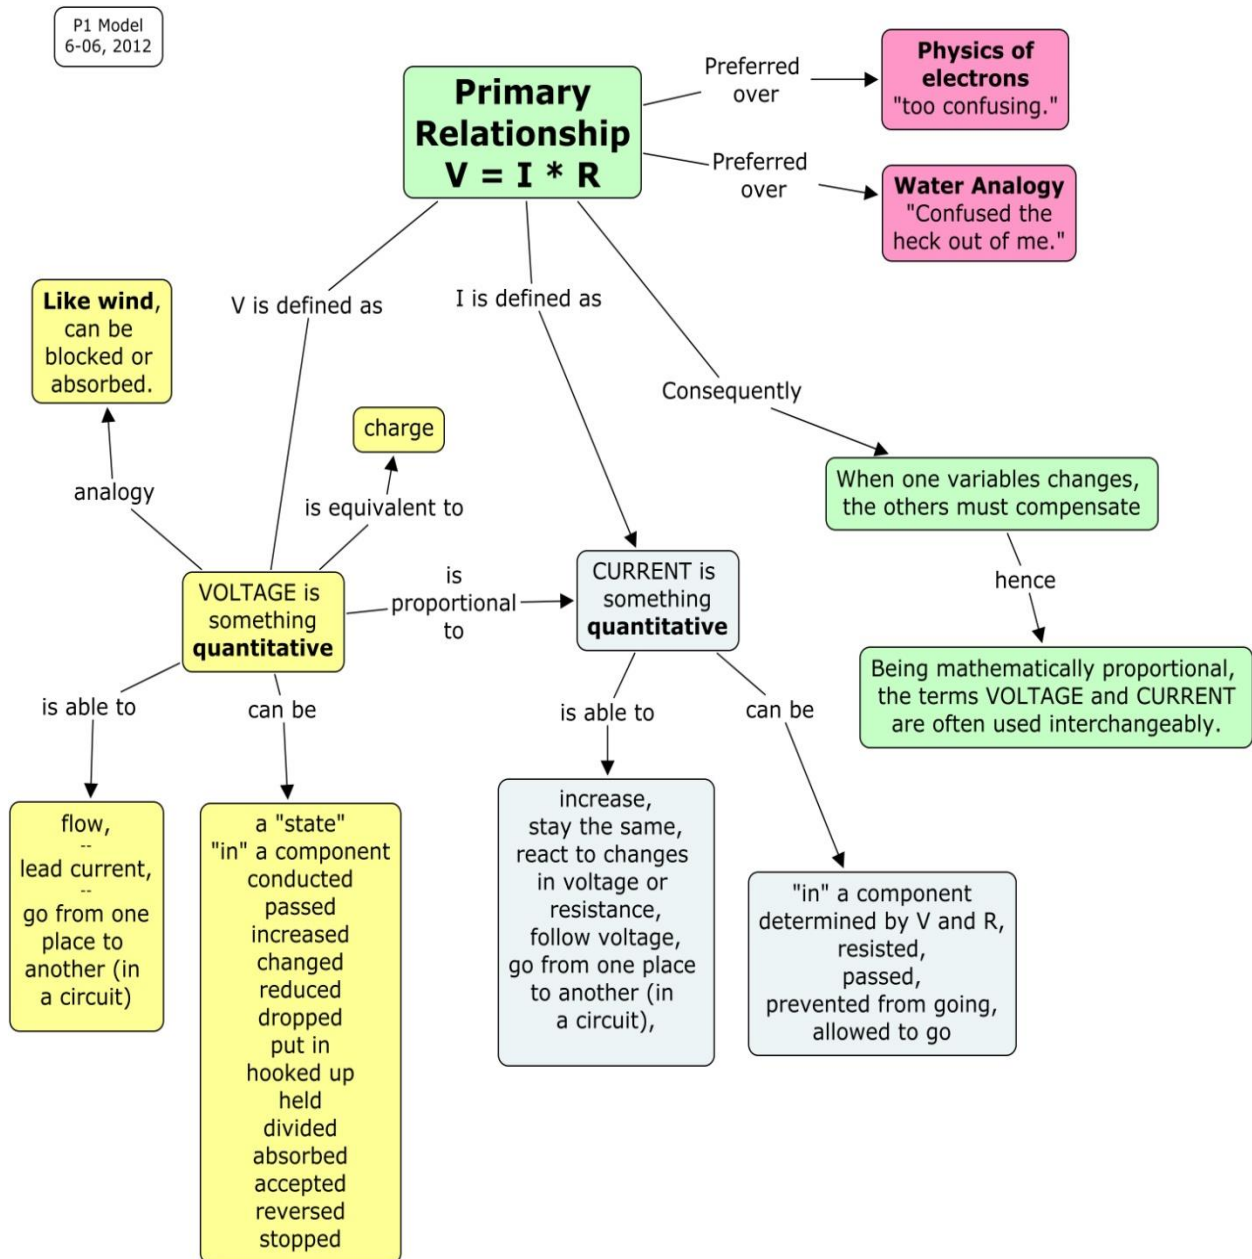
P1 Model
6-06, 2012

Primary Relationship
$V = I * R$

Preferred over

Physics of electrons
"too confusing."

Preferred over

Water Analogy
"Confused the heck out of me."

Like wind, can be blocked or absorbed.

V is defined as

I is defined as

Consequently

charge

analogy

is equivalent to

When one variables changes, the others must compensate

hence

VOLTAGE is something quantitative

is proportional to

CURRENT is something quantitative

Being mathematically proportional, the terms VOLTAGE and CURRENT are often used interchangeably.

is able to

can be

is able to

can be

flow,
--
lead current,
--
go from one place to another (in a circuit)

a "state"
"in" a component
conducted
passed
increased
changed
reduced
dropped
put in
hooked up
held
divided
absorbed
accepted
reversed
stopped

increase,
stay the same,
react to changes in voltage or resistance,
follow voltage,
go from one place to another (in a circuit),

"in" a component
determined by V and R,
resisted,
passed,
prevented from going,
allowed to go